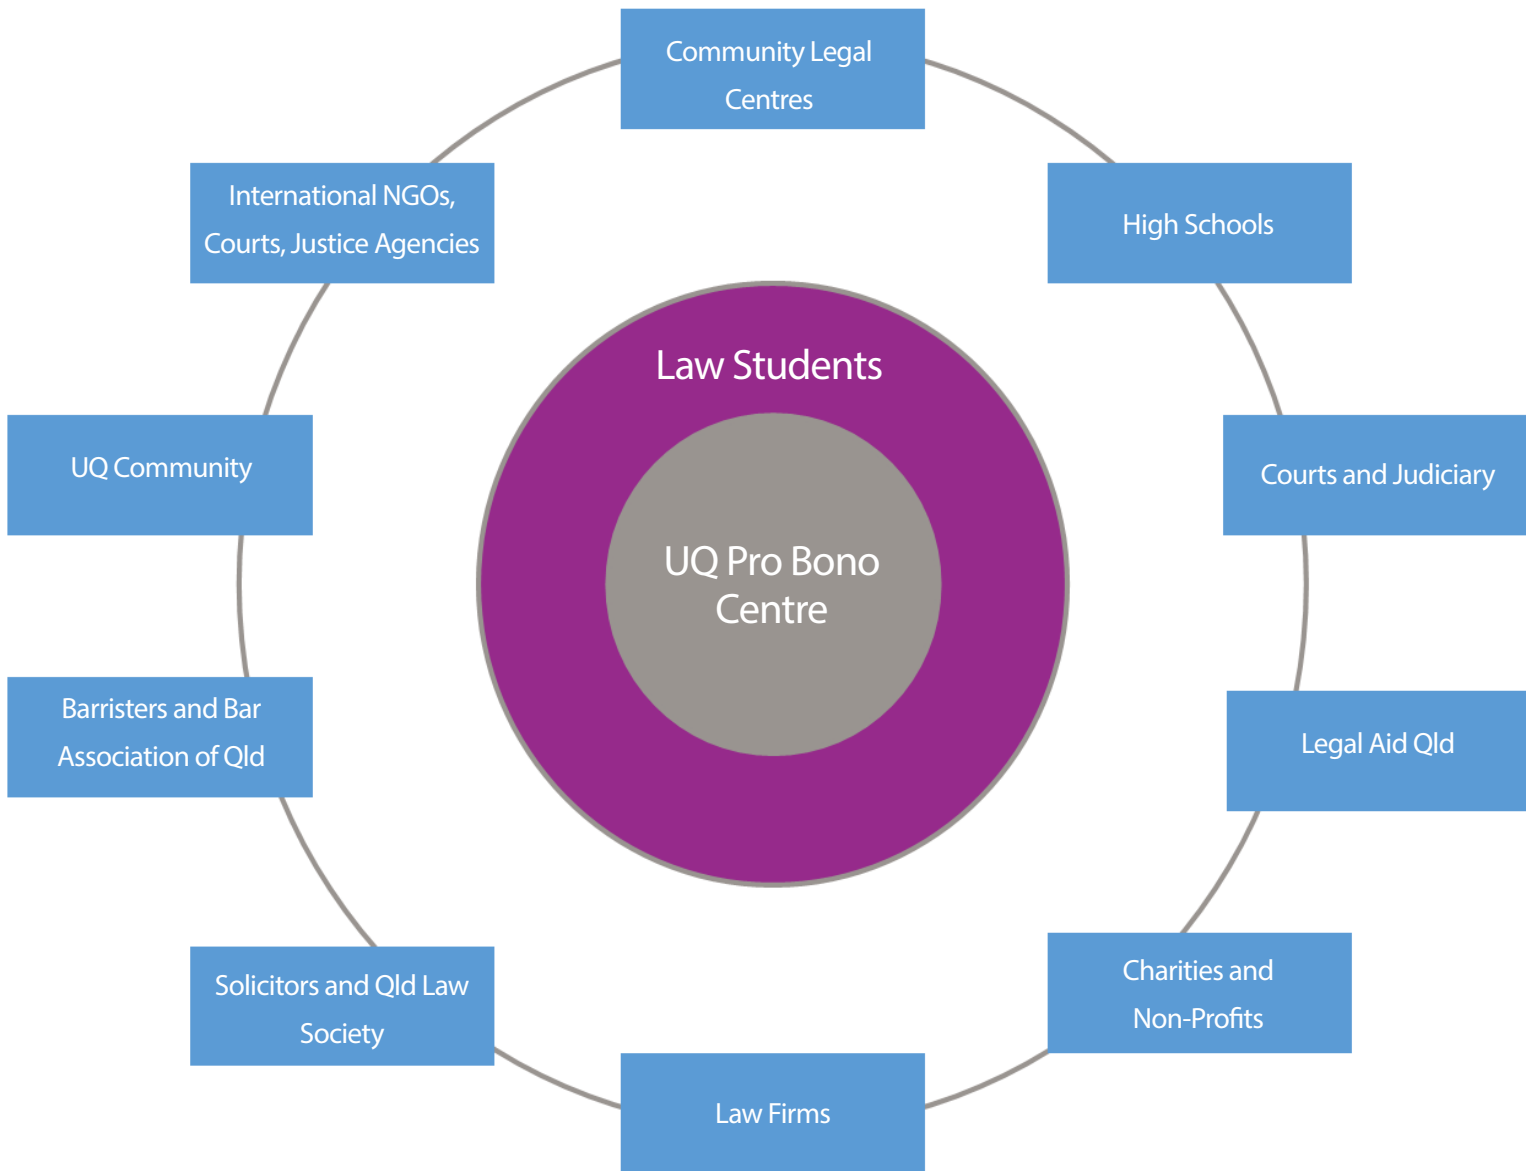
Community Legal Centres

International NGOs, Courts, Justice Agencies

High Schools

Law Students

UQ Community

Courts and Judiciary

UQ Pro Bono Centre

Barristers and Bar Association of Qld

Legal Aid Qld

Solicitors and Qld Law Society

Charities and Non-Profits

Law Firms